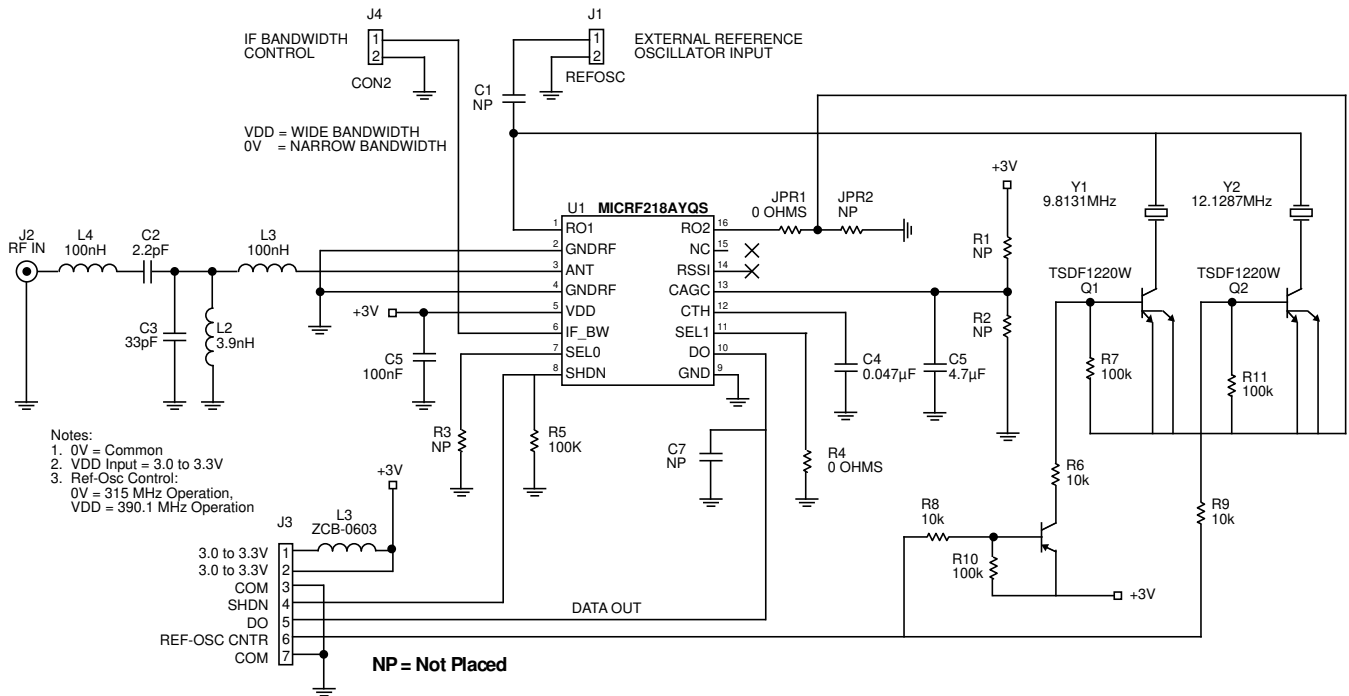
J4
IF BANDWIDTH CONTROL
1
2
CON2

J1
1
2
REFOSC
EXTERNAL REFERENCE OSCILLATOR INPUT

C1
NP

VDD = WIDE BANDWIDTH
0V = NARROW BANDWIDTH

J2
RF IN
L4
100nH
C2
2.2pF
L3
100nH
C3
33pF
L2
3.9nH

U1 MICRF218AYQS
1 RO1
2 GNDRF
3 ANT
4 GNDRF
5 VDD
6 IF_BW
7 SEL0
8 SHDN
16 RO2
15 NC
14 RSSI
13 CAGC
12 CTH
11 SEL1
10 DO
9 GND

+3V
C5
100nF
R3
NP
R5
100K
C7
NP
R4
0 OHMS
C4
0.047µF
C5
4.7µF

JPR1
0 OHMS
JPR2
NP

+3V
R1
NP
R2
NP

Y1
9.8131MHz
Y2
12.1287MHz
TSDF1220W
Q1
TSDF1220W
Q2
R7
100k
R11
100k
R6
10k
R8
10k
R10
100k
R9
10k
+3V

Notes:
1. 0V = Common
2. VDD Input = 3.0 to 3.3V
3. Ref-Osc Control:
0V = 315 MHz Operation,
VDD = 390.1 MHz Operation

+3V
J3
L3
ZCB-0603
3.0 to 3.3V 1
3.0 to 3.3V 2
COM 3
SHDN 4
DO 5
REF-OSC CNTR 6
COM 7

DATA OUT

NP = Not Placed